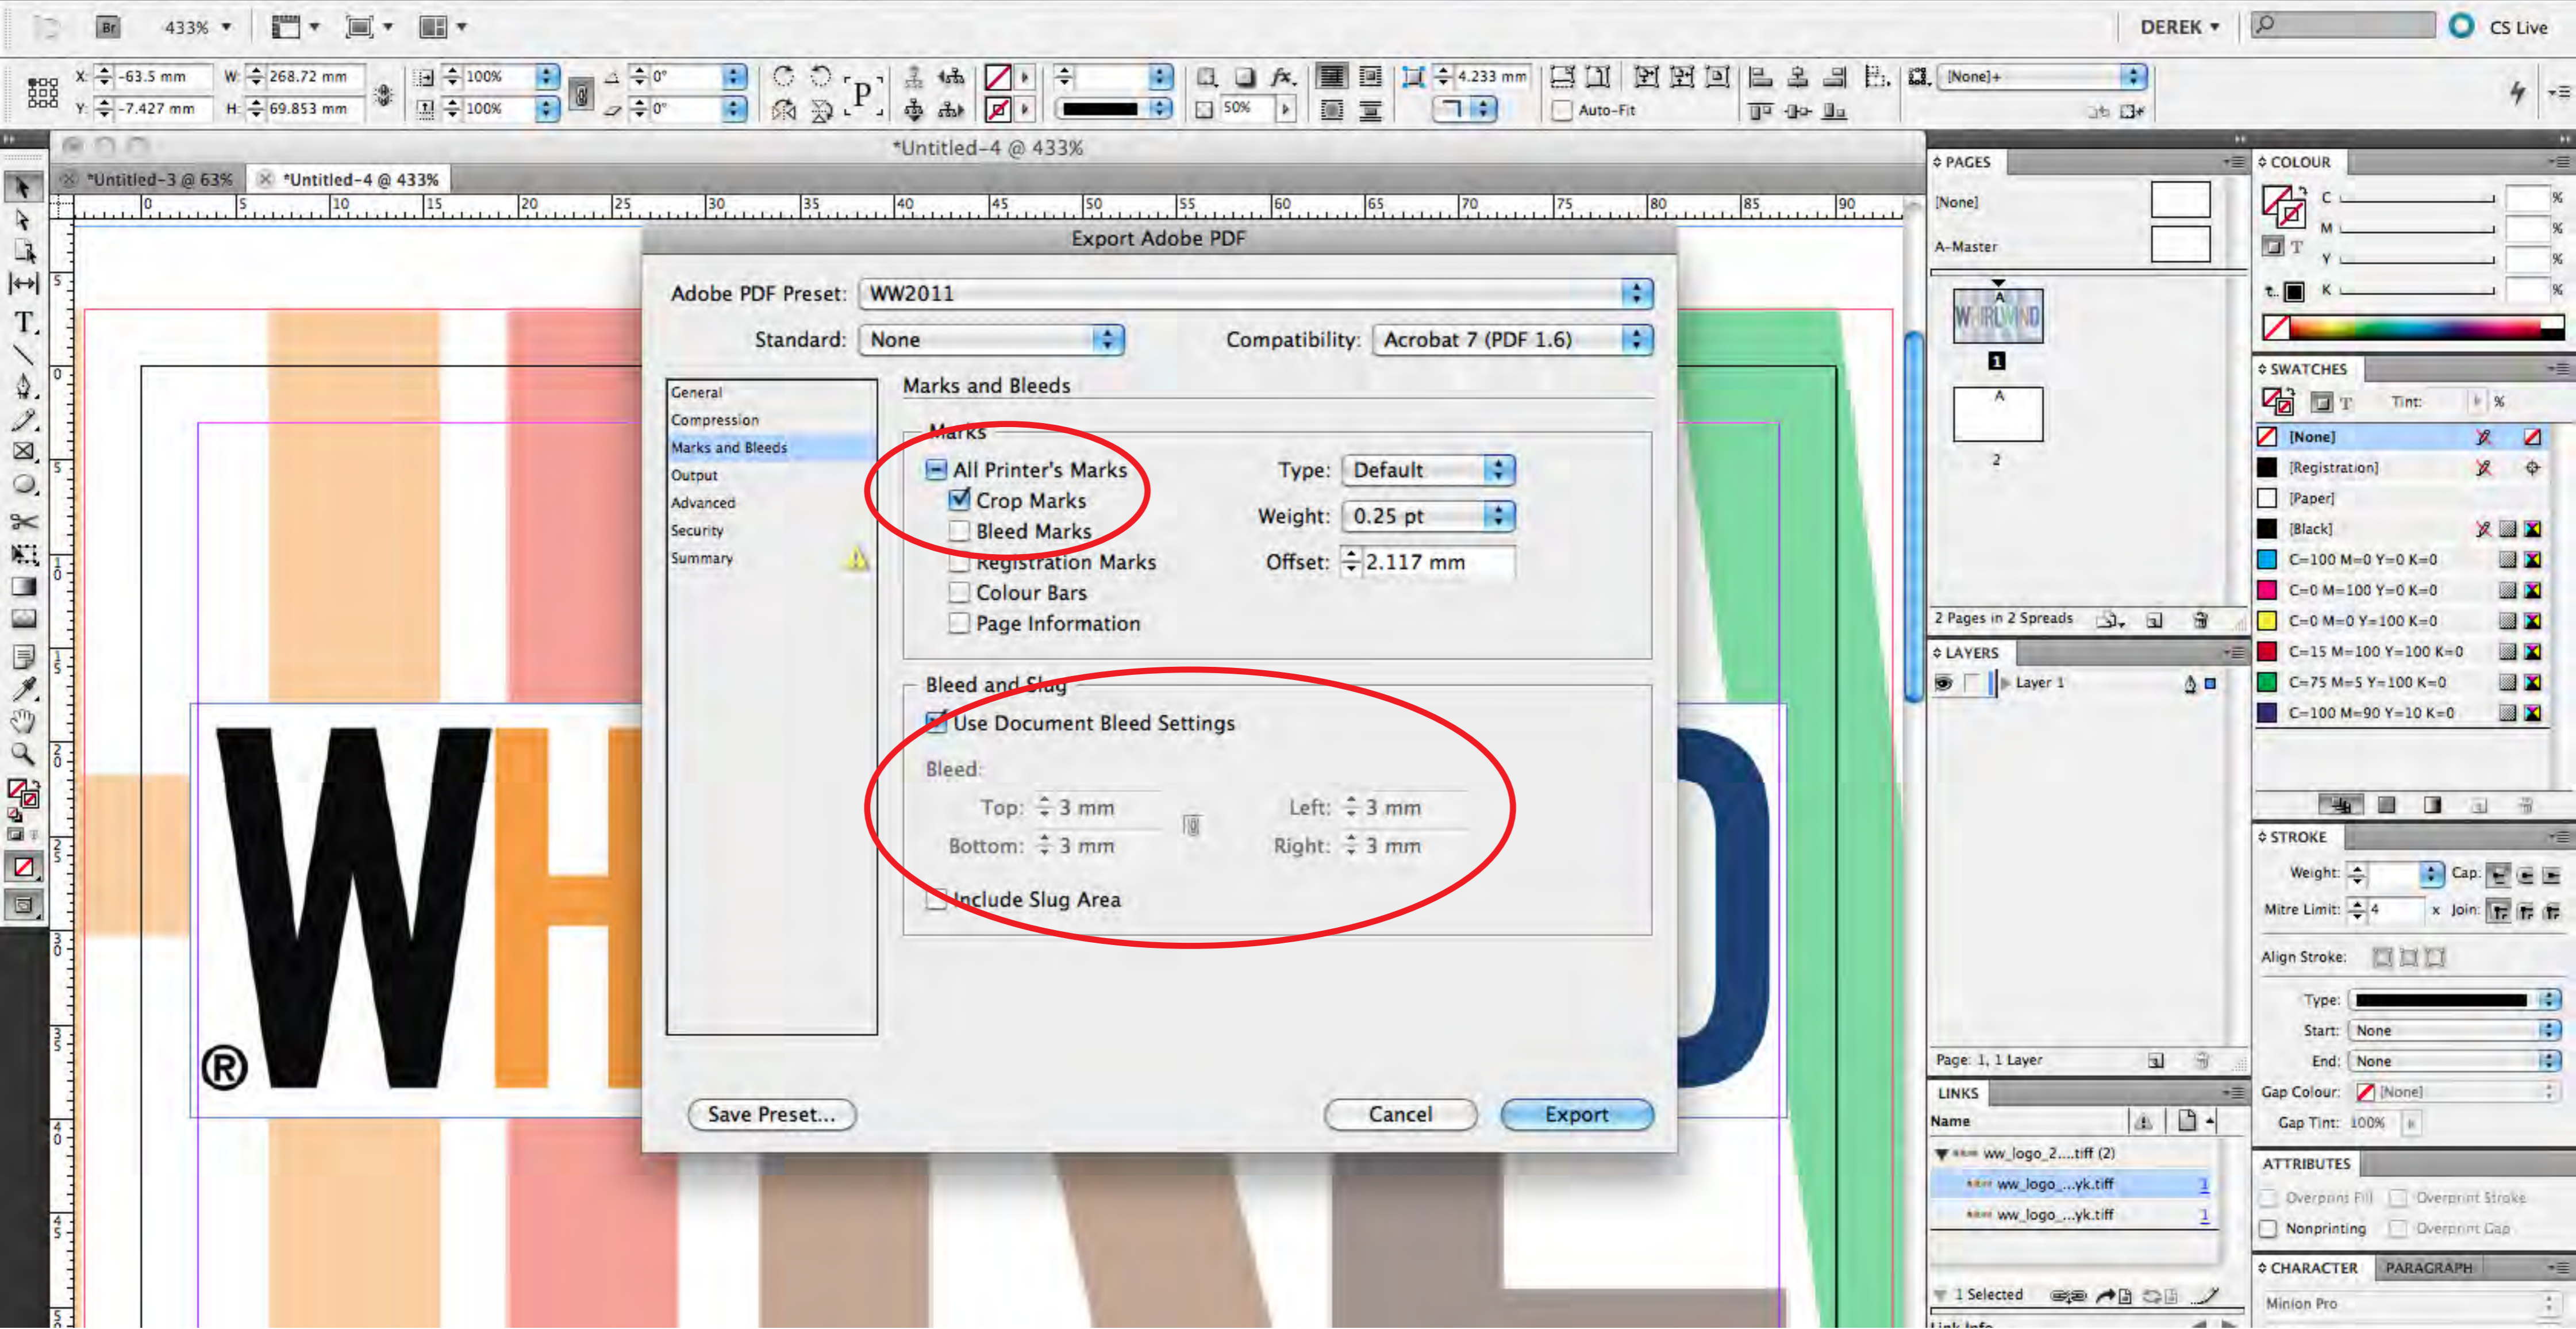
Br 433%

DEREK CS Live

X: -63.5 mm W: 268.72 mm
Y: -7.427 mm H: 69.853 mm
100% 100% 0° 0°
4.233 mm
50%
Auto-Fit
[None]+

*Untitled-4 @ 433%

*Untitled-3 @ 63% *Untitled-4 @ 433%

0 5 10 15 20 25 30 35 40 45 50 55 60 65 70 75 80 85 90

Export Adobe PDF

Adobe PDF Preset: WW2011

Standard: None Compatibility: Acrobat 7 (PDF 1.6)

General
Compression
Marks and Bleeds
Output
Advanced
Security
Summary

Marks and Bleeds

Marks

All Printer's Marks
Crop Marks
Bleed Marks
Registration Marks
Colour Bars
Page Information

Type: Default
Weight: 0.25 pt
Offset: 2.117 mm

Bleed and Slug

Use Document Bleed Settings

Bleed:

Top: 3 mm Left: 3 mm
Bottom: 3 mm Right: 3 mm

Include Slug Area

Save Preset... Cancel Export

®

PAGES
[None]
A-Master
A
1
A
2
2 Pages in 2 Spreads

LAYERS
Layer 1
Page: 1, 1 Layer

LINKS
Name
ww_logo_2....tiff (2)
ww_logo_...yk.tiff 1
ww_logo_...yk.tiff 1
1 Selected

COLOUR
C %
M %
Y %
K %

SWATCHES
Tint: %
[None]
[Registration]
[Paper]
[Black]
C=100 M=0 Y=0 K=0
C=0 M=100 Y=0 K=0
C=0 M=0 Y=100 K=0
C=15 M=100 Y=100 K=0
C=75 M=5 Y=100 K=0
C=100 M=90 Y=10 K=0

STROKE
Weight: Cap:
Mitre Limit: 4 x Join:
Align Stroke:
Type:
Start: None
End: None
Gap Colour: [None]
Gap Tint: 100%

ATTRIBUTES
Overprint Fill Overprint Stroke
Nonprinting Overprint Gap

CHARACTER PARAGRAPH
Minion Pro